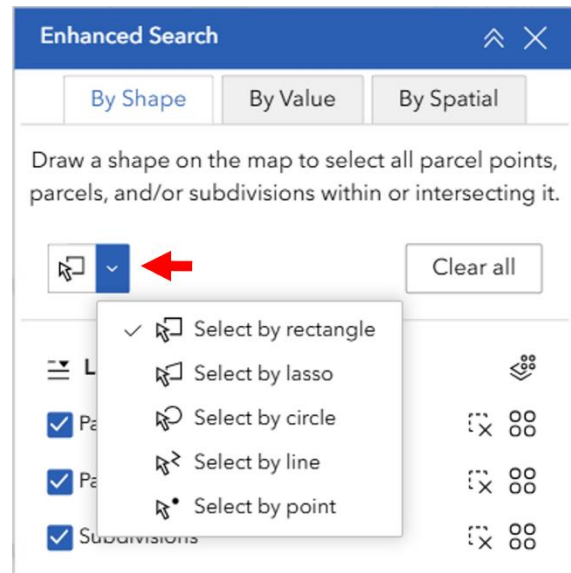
Enhanced Search

By Shape | By Value | By Spatial

Draw a shape on the map to select all parcel points, parcels, and/or subdivisions within or intersecting it.

Clear all

✓ Select by rectangle
Select by lasso
Select by circle
Select by line
Select by point

L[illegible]

Pa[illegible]

Pa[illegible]

Subdivisions